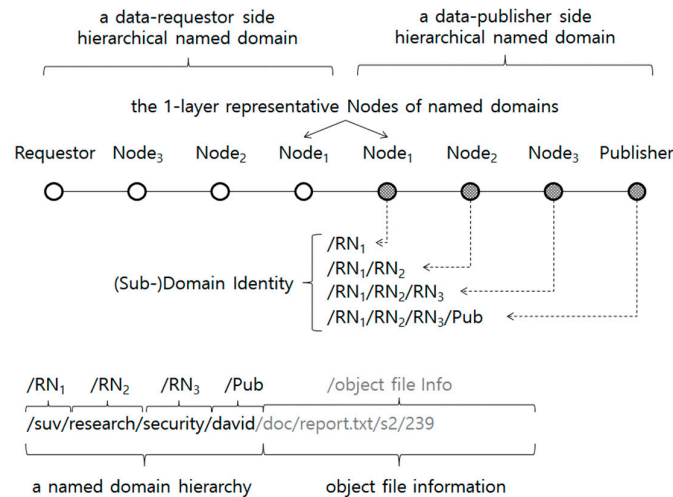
a data-requestor side hierarchical named domain

a data-publisher side hierarchical named domain

the 1-layer representative Nodes of named domains

Requestor Node$_3$ Node$_2$ Node$_1$ Node$_1$ Node$_2$ Node$_3$ Publisher

(Sub-)Domain Identity

/RN$_1$

/RN$_1$/RN$_2$

/RN$_1$/RN$_2$/RN$_3$

/RN$_1$/RN$_2$/RN$_3$/Pub

/RN$_1$ /RN$_2$ /RN$_3$ /Pub /object file Info

/suv/research/security/david/doc/report.txt/s2/239

a named domain hierarchy object file information